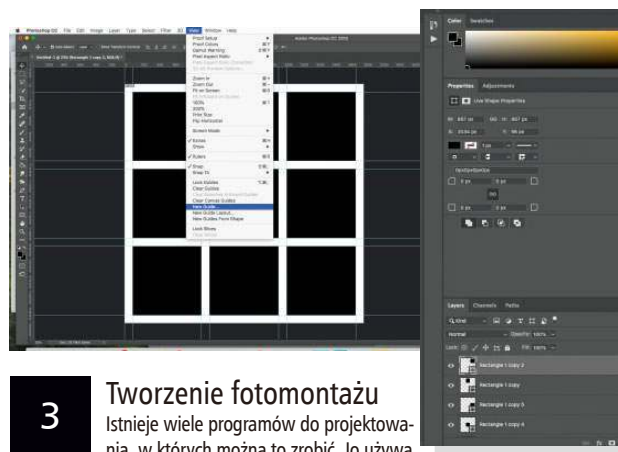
Photoshop CC File Edit Image Layer Type Select Filter 3D View Window Help

Proof Setup
Proof Colors
Gamut Warning
Pixel Aspect Ratio
Pixel Aspect Ratio Correction
32-bit Preview Options...
Zoom In
Zoom Out
Fit on Screen
100%
200%
Print Size
Flip Horizontal
Screen Mode
Extras
Show
Rulers
Snap
Snap To
Lock Guides
Clear Guides
Clear Selected Artboard Guides
Clear Canvas Guides
New Guide...
New Guide Layout...
New Guides From Shape
Lock Slices
Clear Slices

Adobe Photoshop CC 2019

Color Swatches

Properties Adjustments

Live Shape Properties

Layers Channels Paths

Normal

Rectangle 1 copy 2
Rectangle 1 copy
Rectangle 1 copy 5
Rectangle 1 copy 4

3

Tworzenie fotomontażu

Istnieje wiele programów do projektowania, w których można to zrobić. Jo używa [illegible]